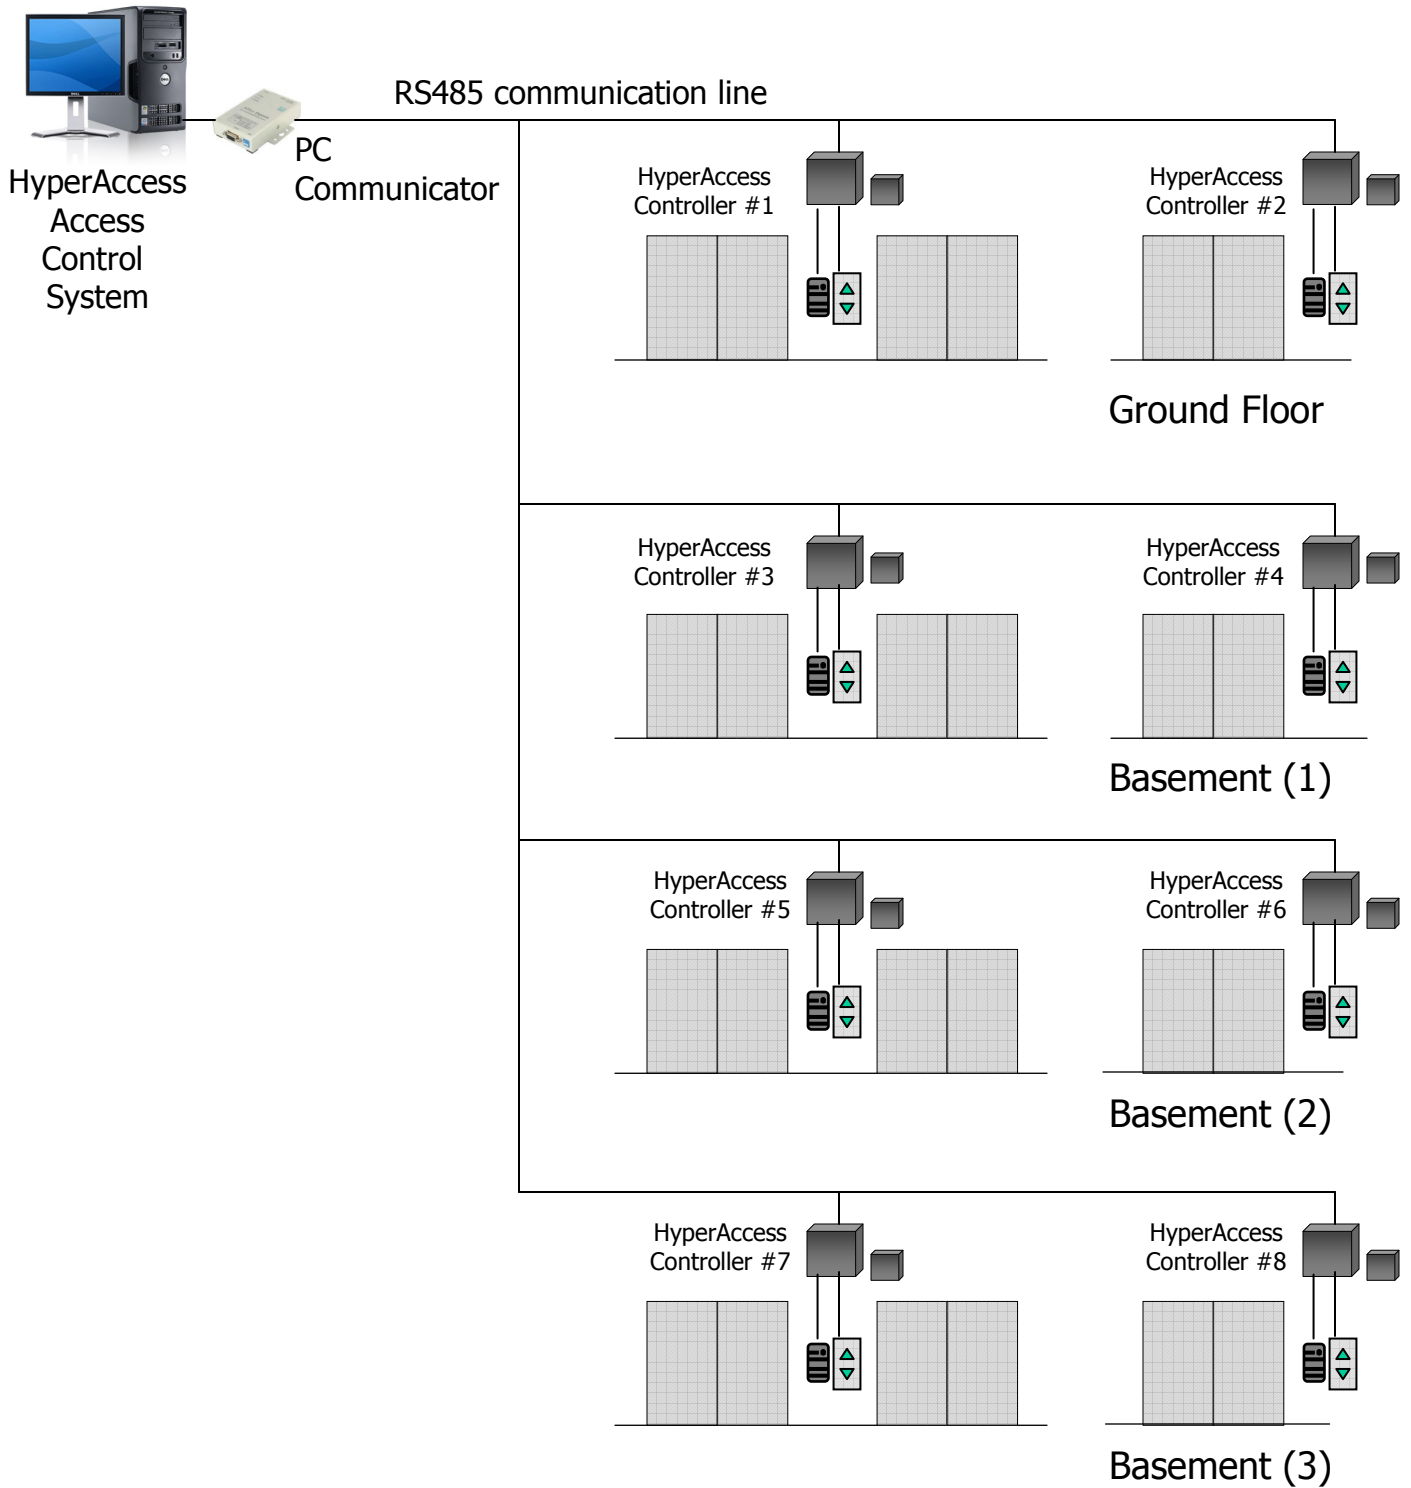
HyperAccess Access Control System

PC Communicator

RS485 communication line

HyperAccess Controller #1

HyperAccess Controller #2

Ground Floor

HyperAccess Controller #3

HyperAccess Controller #4

Basement (1)

HyperAccess Controller #5

HyperAccess Controller #6

Basement (2)

HyperAccess Controller #7

HyperAccess Controller #8

Basement (3)